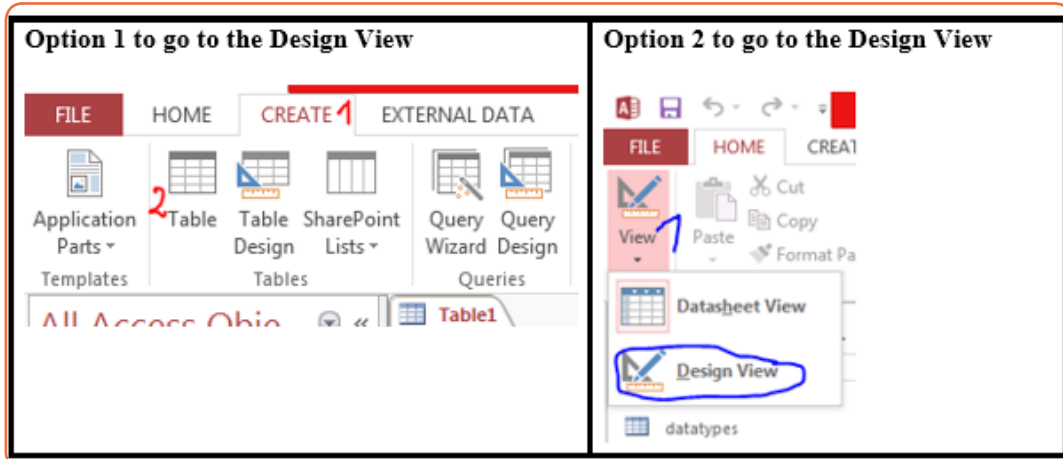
| Option 1 to go to the Design View | Option 2 to go to the Design View |
|---|---|
| FILE HOME CREATE 1 EXTERNAL DATA | FILE HOME CREAT |
| Application Parts 2 Table Table Design SharePoint Lists Query Wizard Query Design | View 1 Paste Cut Copy Format Pa |
| Templates Tables Queries | Datasheet View |
| All Access Ohio Table1 | Design View |
| | datatypes |